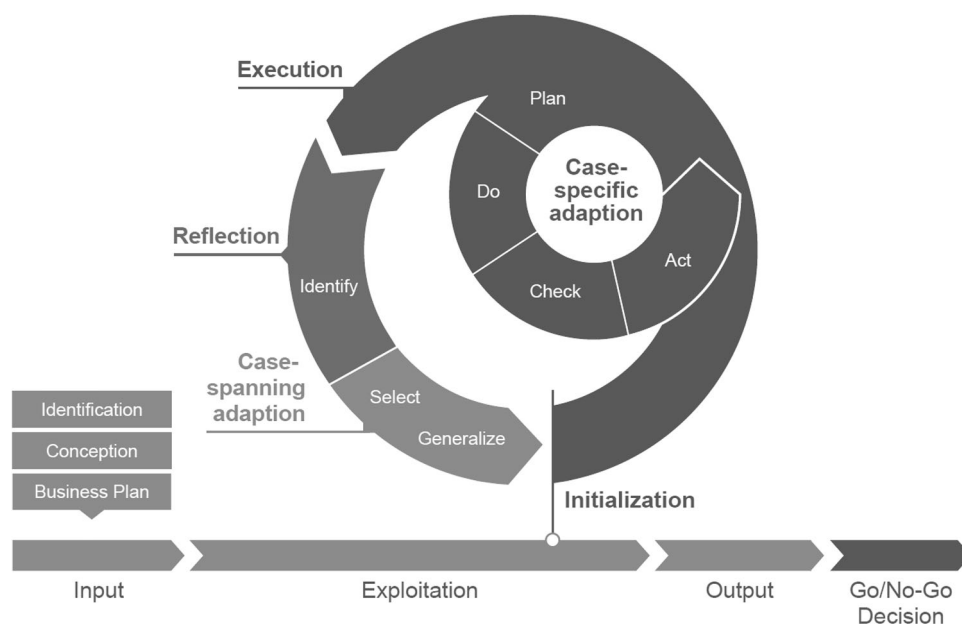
Execution

Plan

Do

Case-specific adaption

Act

Check

Reflection

Identify

Case-spanning adaption

Select

Generalize

Initialization

Identification

Conception

Business Plan

Input

Exploitation

Output

Go/No-Go Decision